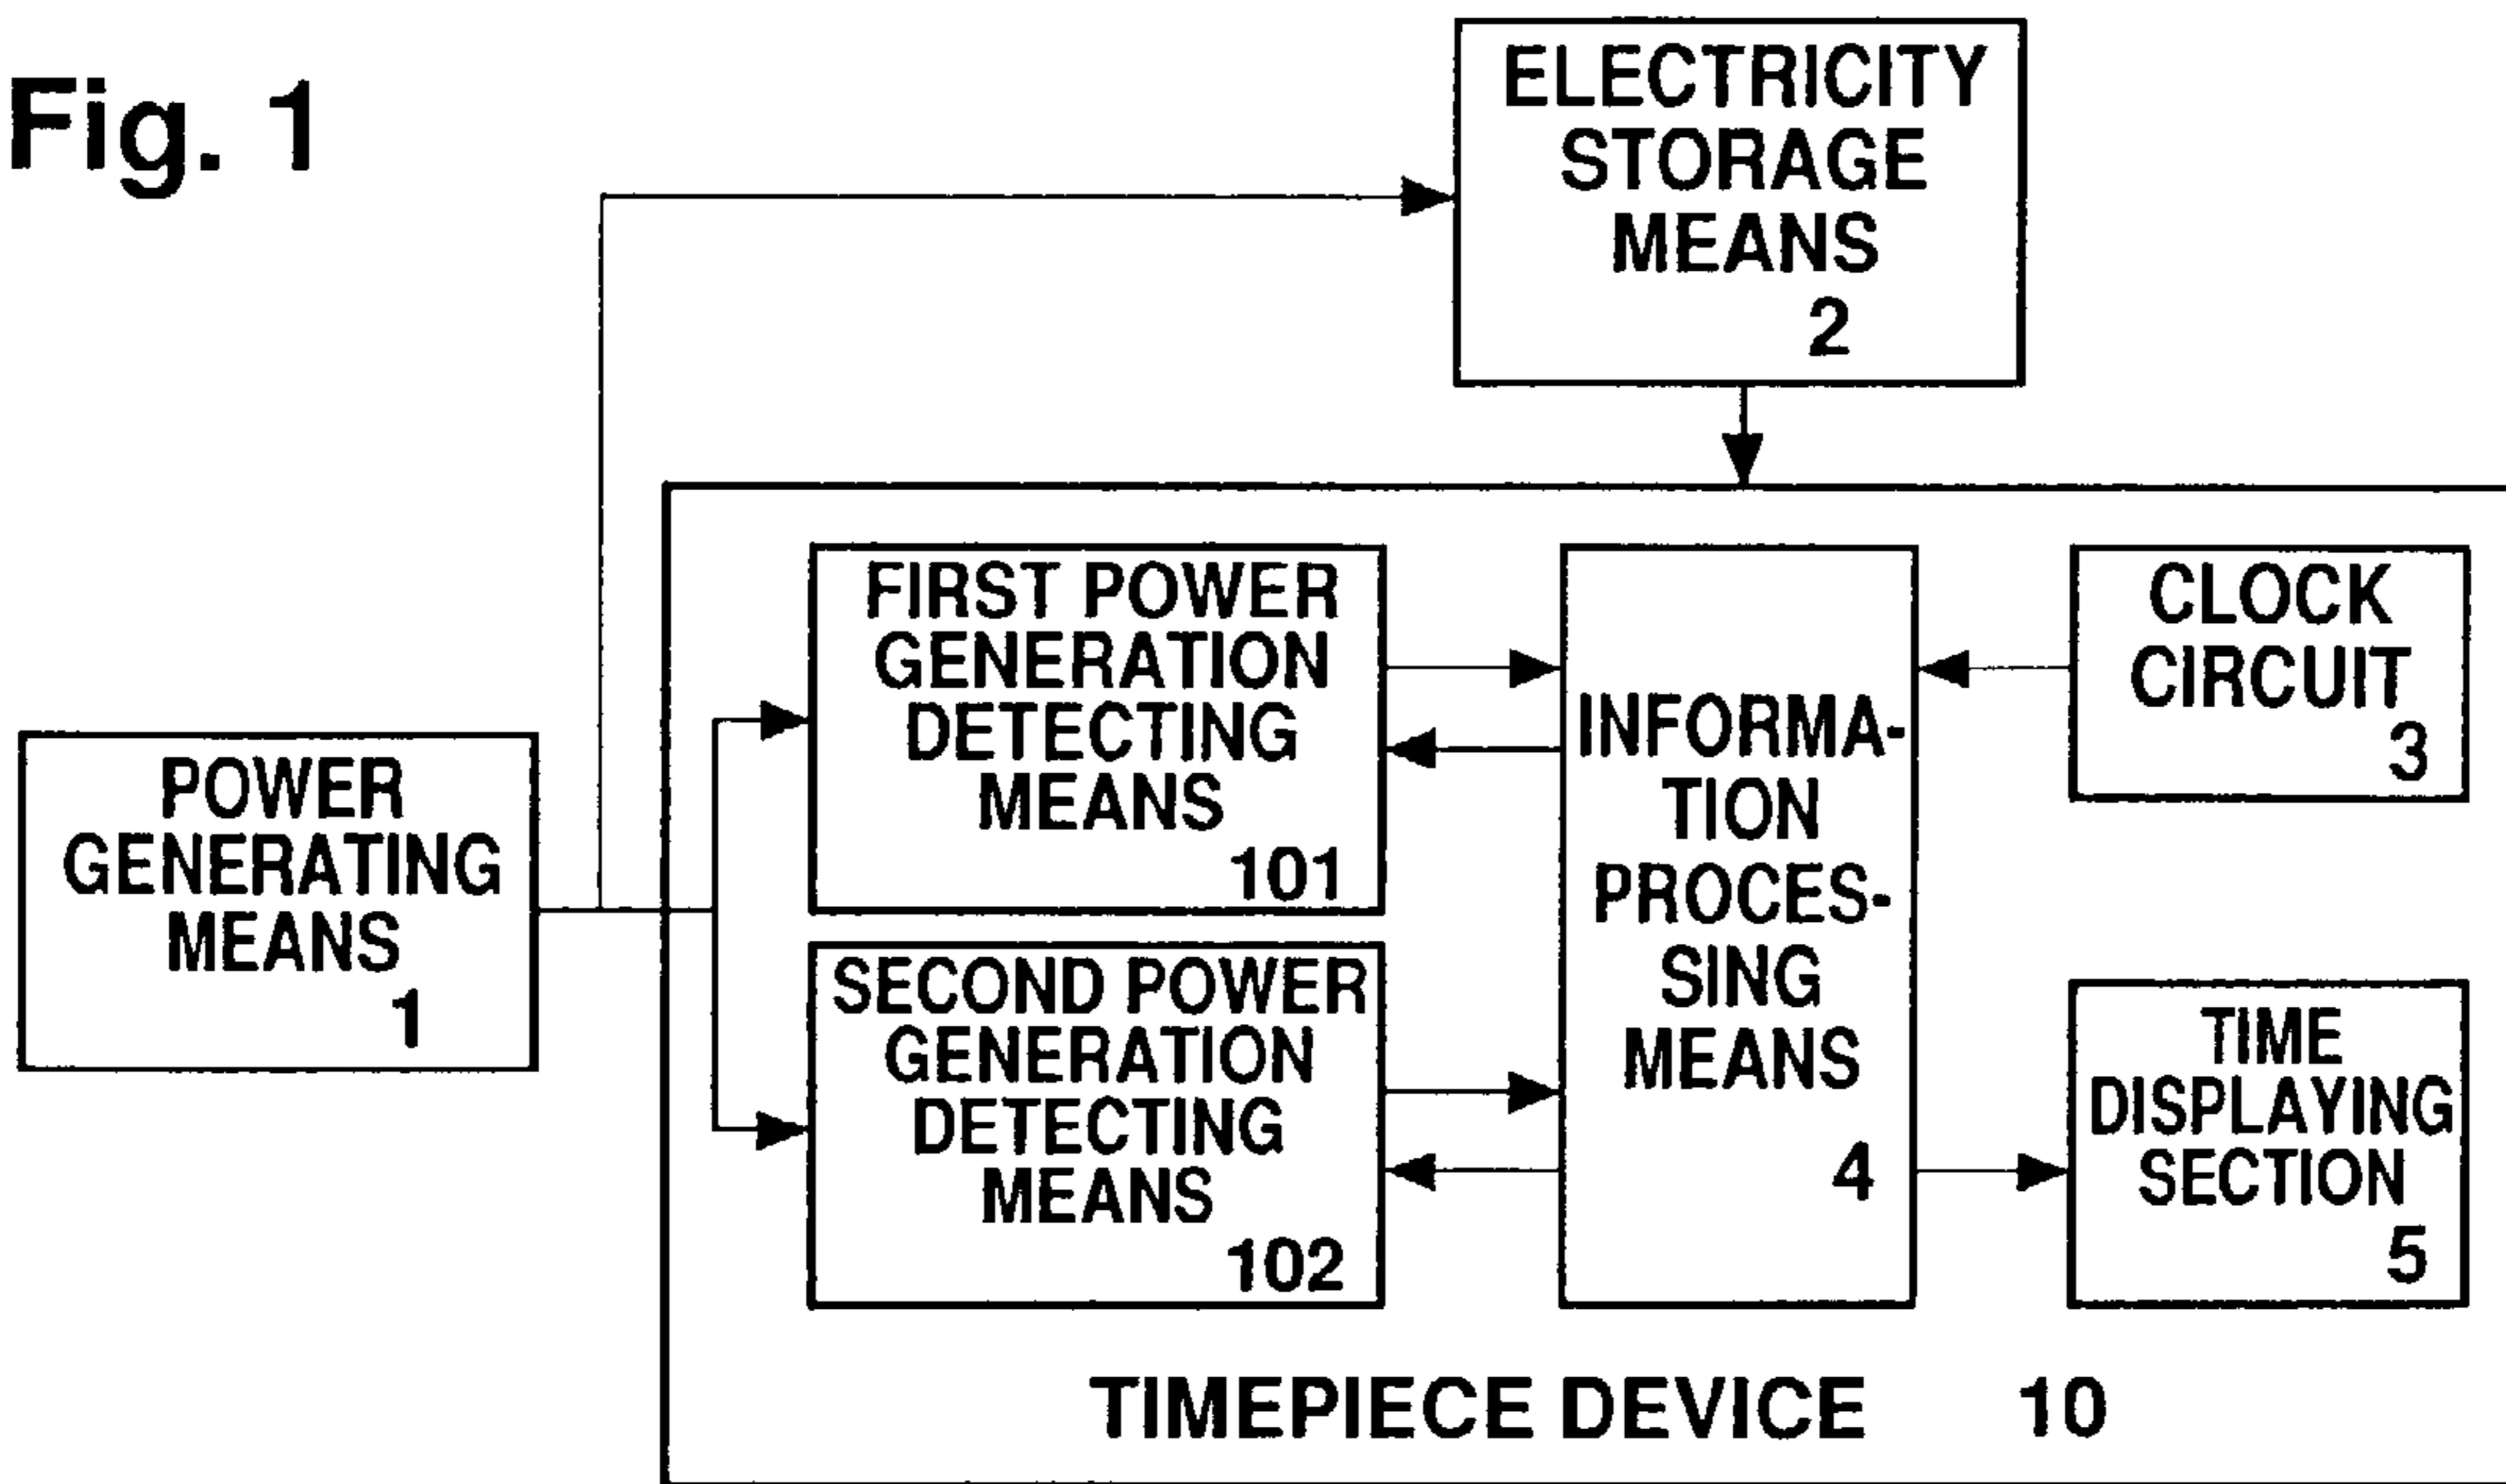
Fig. 1

ELECTRICITY STORAGE MEANS
2

POWER GENERATING MEANS
1

FIRST POWER GENERATION DETECTING MEANS
101

SECOND POWER GENERATION DETECTING MEANS
102

INFORMATION PROCESSING MEANS
4

CLOCK CIRCUIT
3

TIME DISPLAYING SECTION
5

TIMEPIECE DEVICE 10